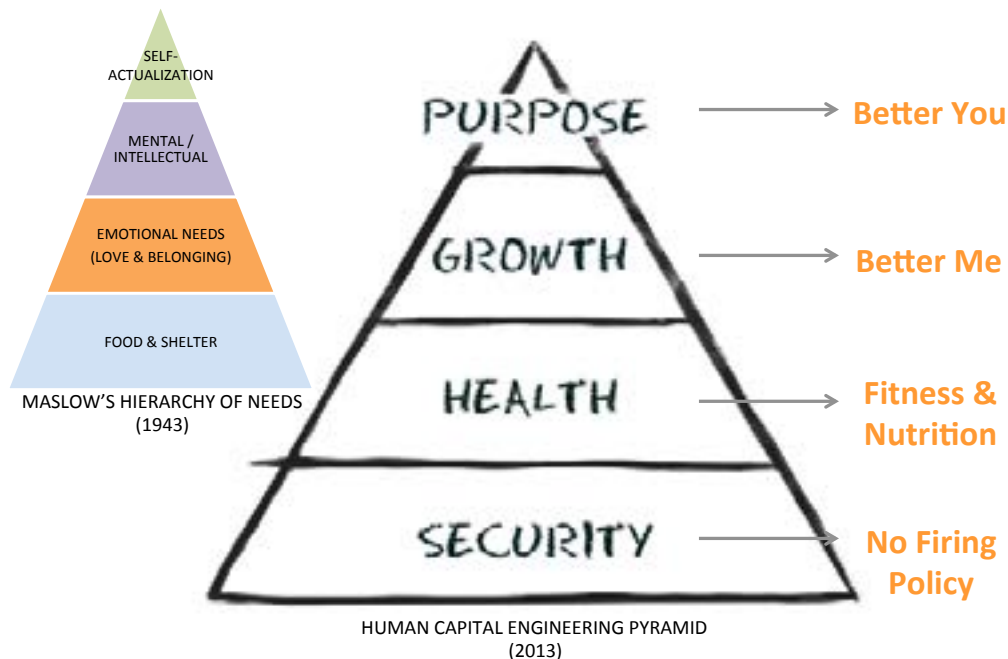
SELF-ACTUALIZATION

MENTAL / INTELLECTUAL

EMOTIONAL NEEDS (LOVE & BELONGING)

FOOD & SHELTER

MASLOW'S HIERARCHY OF NEEDS (1943)

PURPOSE

Better You

GROWTH

Better Me

HEALTH

Fitness & Nutrition

SECURITY

No Firing Policy

HUMAN CAPITAL ENGINEERING PYRAMID (2013)